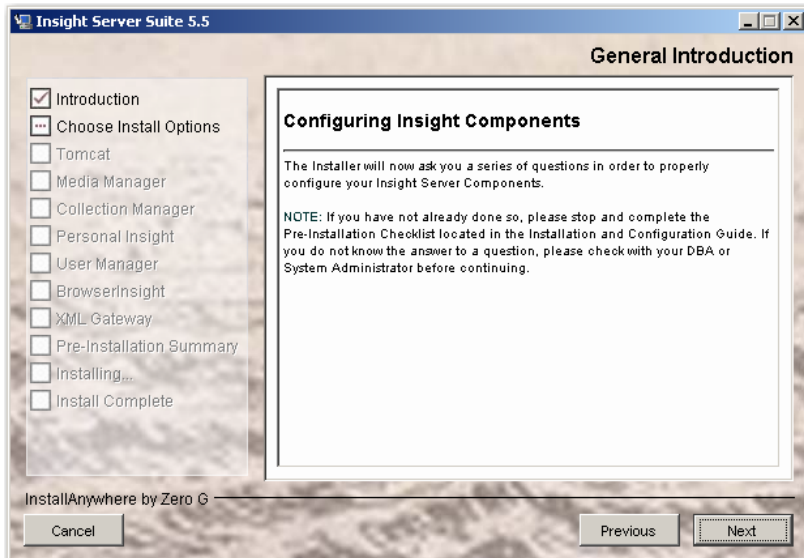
Insight Server Suite 5.5

General Introduction

Introduction
Choose Install Options
Tomcat
Media Manager
Collection Manager
Personal Insight
User Manager
BrowserInsight
XML Gateway
Pre-Installation Summary
Installing...
Install Complete

Configuring Insight Components

The Installer will now ask you a series of questions in order to properly configure your Insight Server Components.

NOTE: If you have not already done so, please stop and complete the Pre-Installation Checklist located in the Installation and Configuration Guide. If you do not know the answer to a question, please check with your DBA or System Administrator before continuing.

InstallAnywhere by Zero G

Cancel

Previous

Next